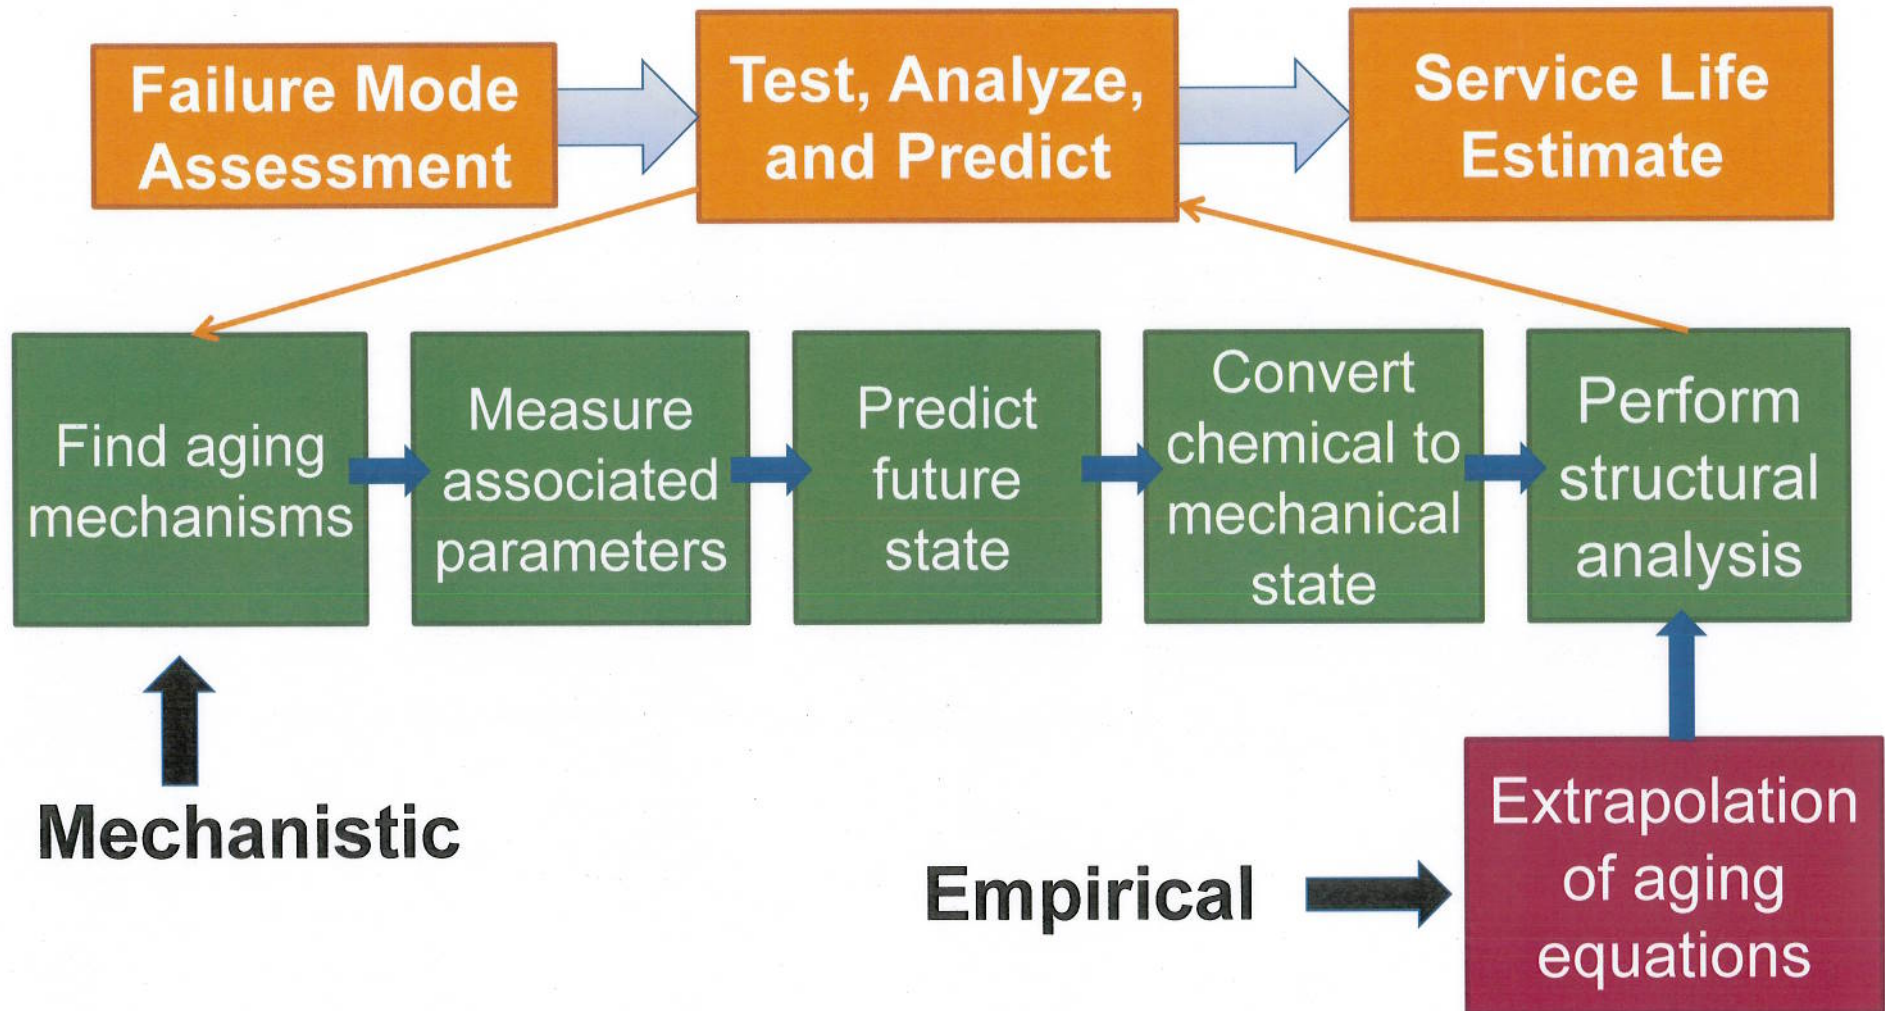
Failure Mode Assessment

Test, Analyze, and Predict

Service Life Estimate

Find aging mechanisms

Measure associated parameters

Predict future state

Convert chemical to mechanical state

Perform structural analysis

Mechanistic

Empirical

Extrapolation of aging equations